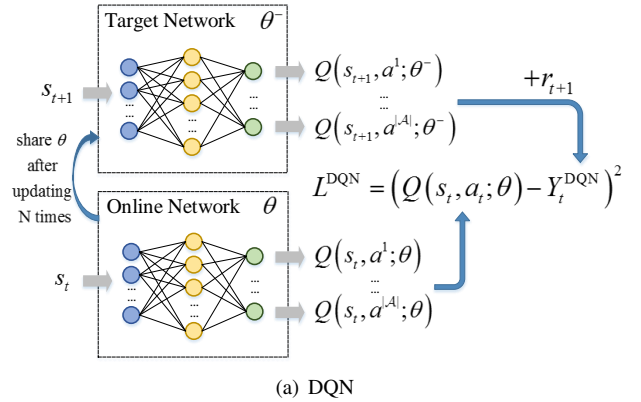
Target Network $\theta^-$

$s_{t+1}$

$Q\left(s_{t+1}, a^1; \theta^-\right)$

...

$Q\left(s_{t+1}, a^{|A|}; \theta^-\right)$

$+r_{t+1}$

share $\theta$ after updating N times

$L^{\text{DQN}} = \left(Q\left(s_t, a_t; \theta\right) - Y_t^{\text{DQN}}\right)^2$

Online Network $\theta$

$s_t$

$Q\left(s_t, a^1; \theta\right)$

...

$Q\left(s_t, a^{|A|}; \theta\right)$

(a) DQN